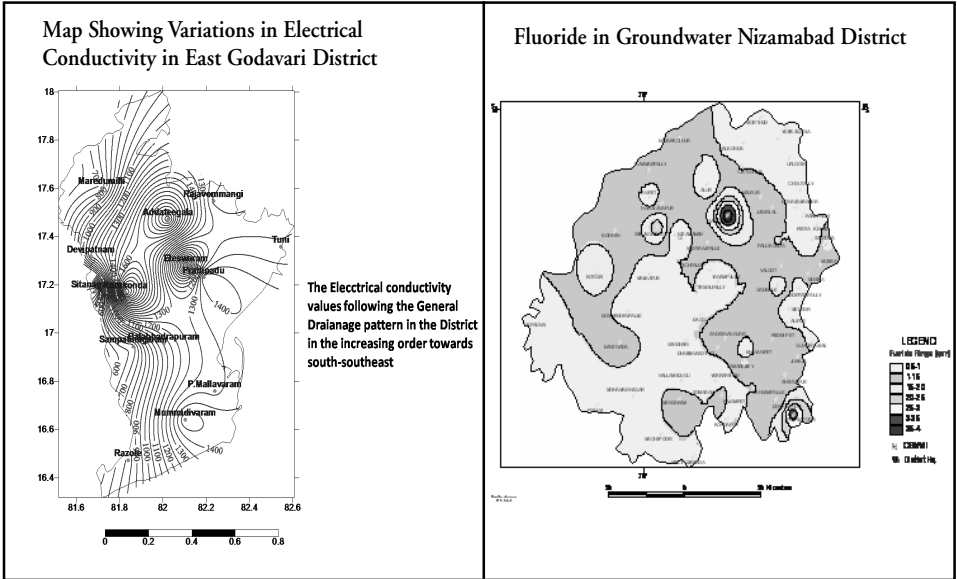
Map Showing Variations in Electrical Conductivity in East Godavari District

18

17.8

17.6

17.4

17.2

17

16.8

16.6

16.4

81.6 81.8 82 82.2 82.4 82.6

Maredumilli

Rajavommangi

Addateegala

Tuni

Devipatnam

Eleswaram

Prattipadu

Sitanagaram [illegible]

Sampara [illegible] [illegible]apuram

P.Mallavaram

Mummidivaram

Razole

1300

1400

800

600

700

900

1000

1200

0 0.2 0.4 0.6 0.8

The Elecctrical conductivity values following the General Draianage pattern in the District in the increasing order towards south-southeast

Fluoride in Groundwater Nizamabad District

LEGEND

Fluoride Range (ppm)

0.6-1

1-1.5

1.5-2.0

2.0-2.5

2.5-3

3-3.5

3.5-4

CGWB

District Hq.

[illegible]